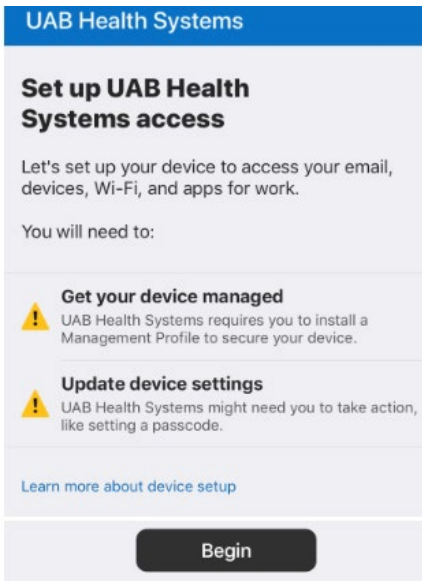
UAB Health Systems

Set up UAB Health Systems access

Let's set up your device to access your email, devices, Wi-Fi, and apps for work.

You will need to:

Get your device managed
UAB Health Systems requires you to install a Management Profile to secure your device.

Update device settings
UAB Health Systems might need you to take action, like setting a passcode.

Learn more about device setup

Begin